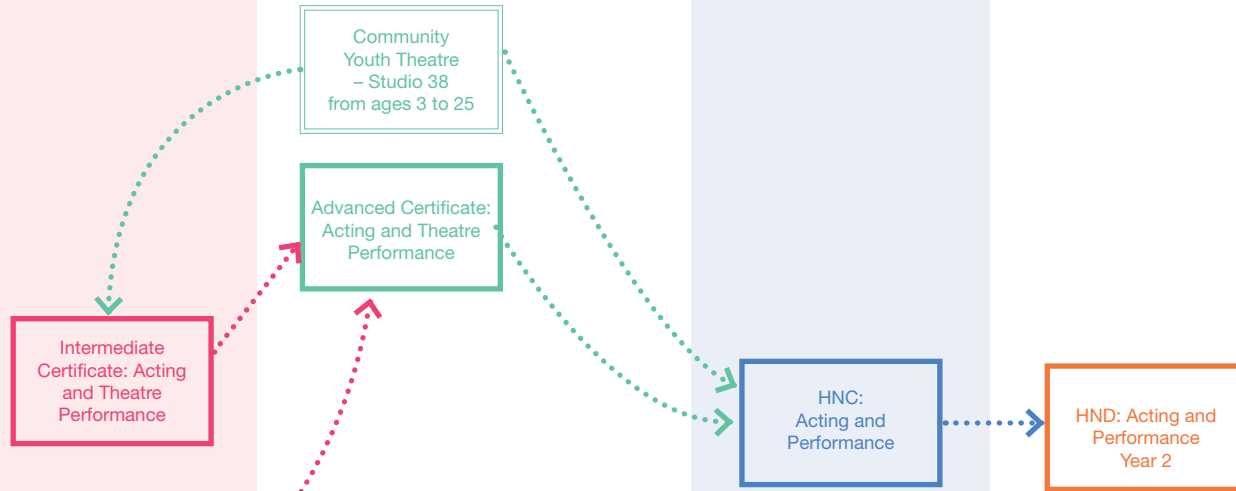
Community Youth Theatre – Studio 38 from ages 3 to 25

Advanced Certificate: Acting and Theatre Performance

Intermediate Certificate: Acting and Theatre Performance

HNC: Acting and Performance

HND: Acting and Performance Year 2